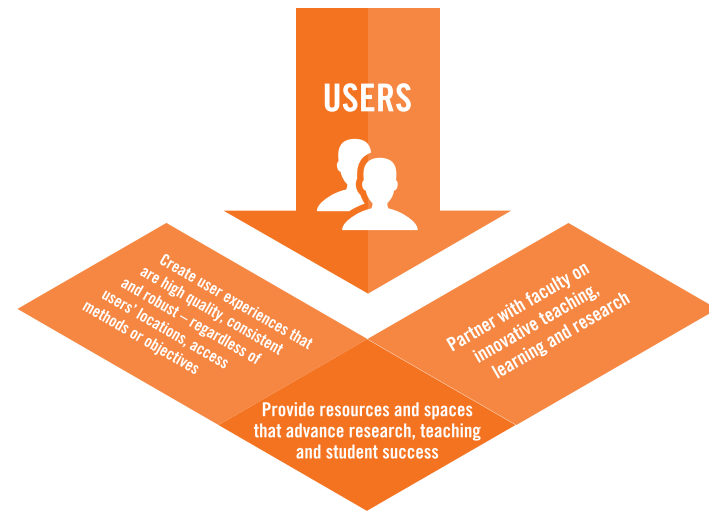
USERS

Create user experiences that are high quality, consistent and robust – regardless of users' locations, access methods or objectives

Partner with faculty on innovative teaching, learning and research

Provide resources and spaces that advance research, teaching and student success